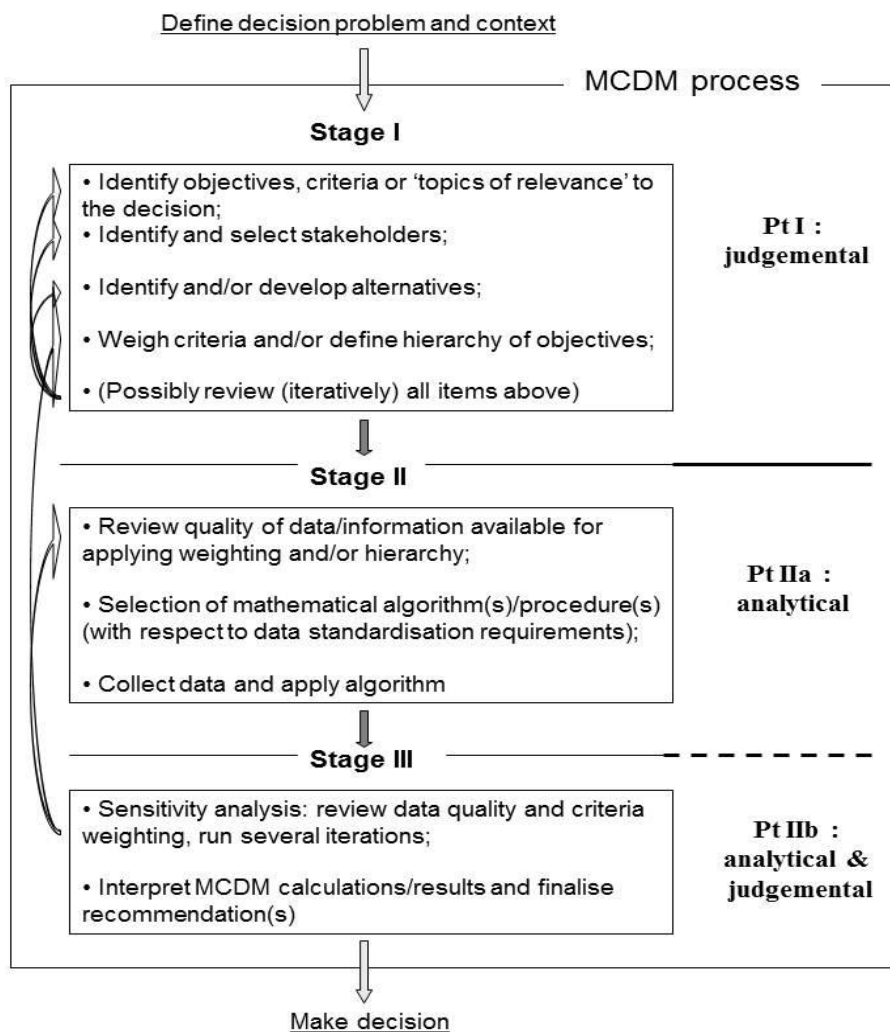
Define decision problem and context

MCDM process

Stage I

• Identify objectives, criteria or 'topics of relevance' to the decision;
• Identify and select stakeholders;

• Identify and/or develop alternatives;

• Weigh criteria and/or define hierarchy of objectives;

• (Possibly review (iteratively) all items above)

Pt I : judgemental

Stage II

• Review quality of data/information available for applying weighting and/or hierarchy;

• Selection of mathematical algorithm(s)/procedure(s) (with respect to data standardisation requirements);

• Collect data and apply algorithm

Pt IIa : analytical

Stage III

• Sensitivity analysis: review data quality and criteria weighting, run several iterations;

• Interpret MCDM calculations/results and finalise recommendation(s)

Pt IIb : analytical & judgemental

Make decision